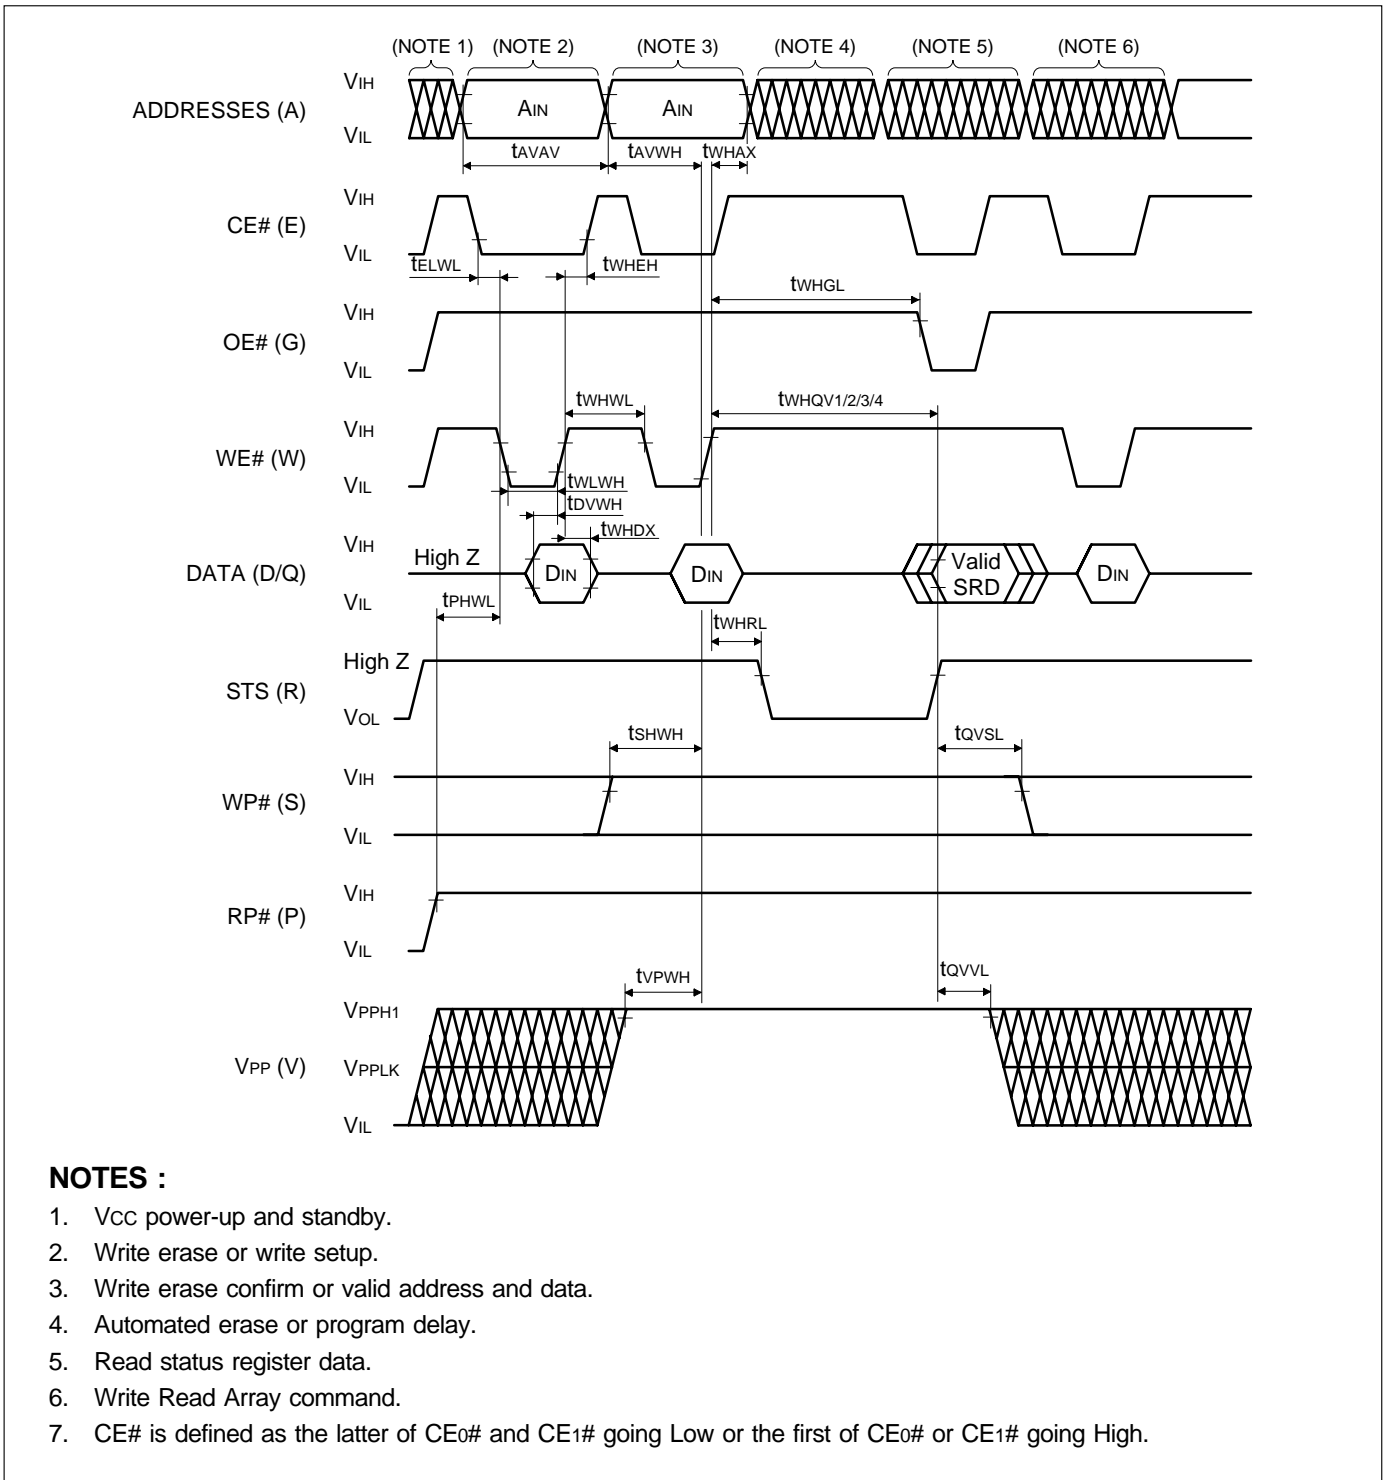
(NOTE 1) (NOTE 2) (NOTE 3) (NOTE 4) (NOTE 5) (NOTE 6)

ADDRESSES (A) $V_{IH}$ $V_{IL}$ $A_{IN}$ $A_{IN}$

$t_{AVAV}$ $t_{AVWH}$ $t_{WHAX}$

CE# (E) $V_{IH}$ $V_{IL}$

$t_{ELWL}$ $t_{WHEH}$

$t_{WHGL}$

OE# (G) $V_{IH}$ $V_{IL}$

$t_{WHWL}$ $t_{WHQV1/2/3/4}$

WE# (W) $V_{IH}$ $V_{IL}$

$t_{WLWH}$ $t_{DVWH}$ $t_{WHDX}$

DATA (D/Q) $V_{IH}$ $V_{IL}$ High Z $D_{IN}$ $D_{IN}$ Valid SRD $D_{IN}$

$t_{PHWL}$ $t_{WHRL}$

STS (R) High Z $V_{OL}$

$t_{SHWH}$ $t_{QVSL}$

WP# (S) $V_{IH}$ $V_{IL}$

RP# (P) $V_{IH}$ $V_{IL}$

$t_{VPWH}$ $t_{QVVL}$

$V_{PP}$ (V) $V_{PPH1}$ $V_{PPLK}$ $V_{IL}$

NOTES :
1. $V_{CC}$ power-up and standby.
2. Write erase or write setup.
3. Write erase confirm or valid address and data.
4. Automated erase or program delay.
5. Read status register data.
6. Write Read Array command.
7. CE# is defined as the latter of $CE_0$# and $CE_1$# going Low or the first of $CE_0$# or $CE_1$# going High.